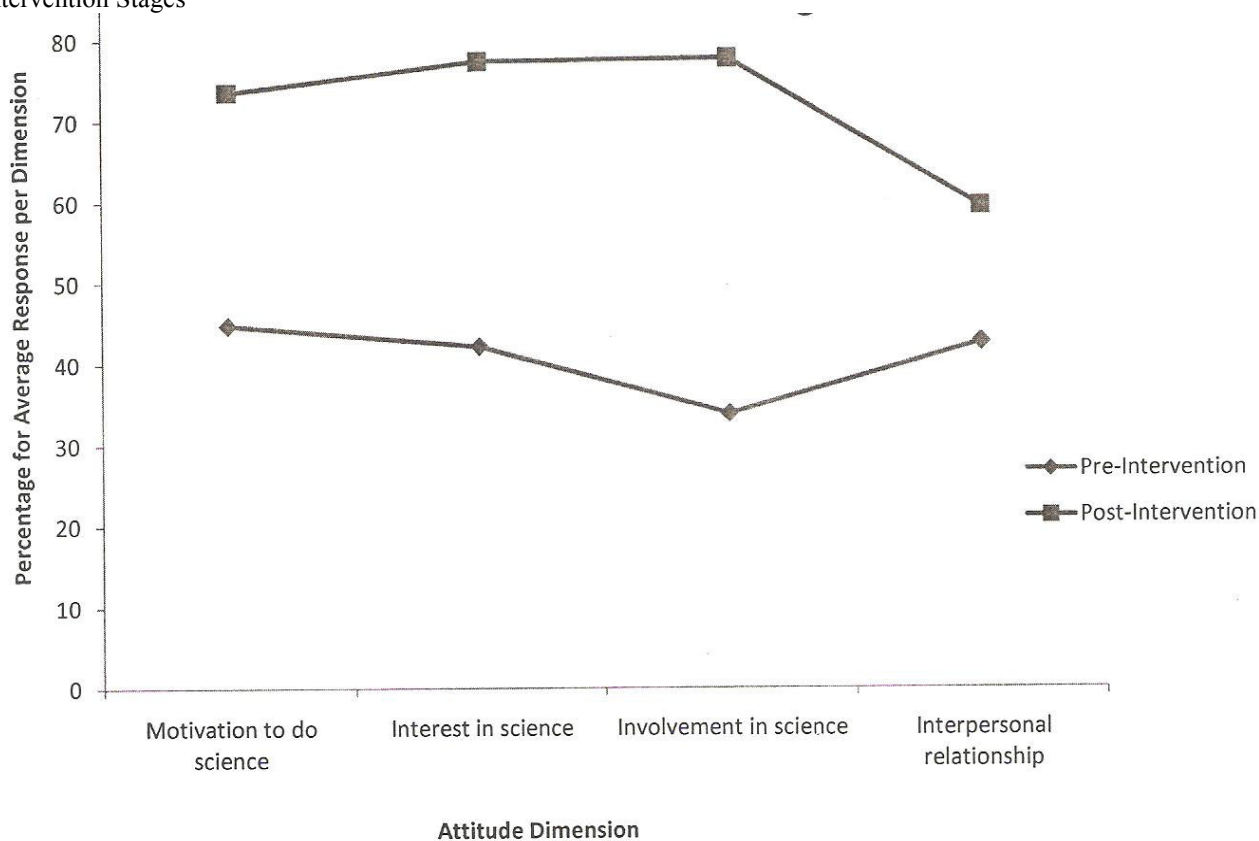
ntervention Stages

80
70
60
50
40
30
20
10
0

Percentage for Average Response per Dimension

Pre-Intervention
Post-Intervention

Motivation to do science
Interest in science
Involvement in science
Interpersonal relationship

Attitude Dimension